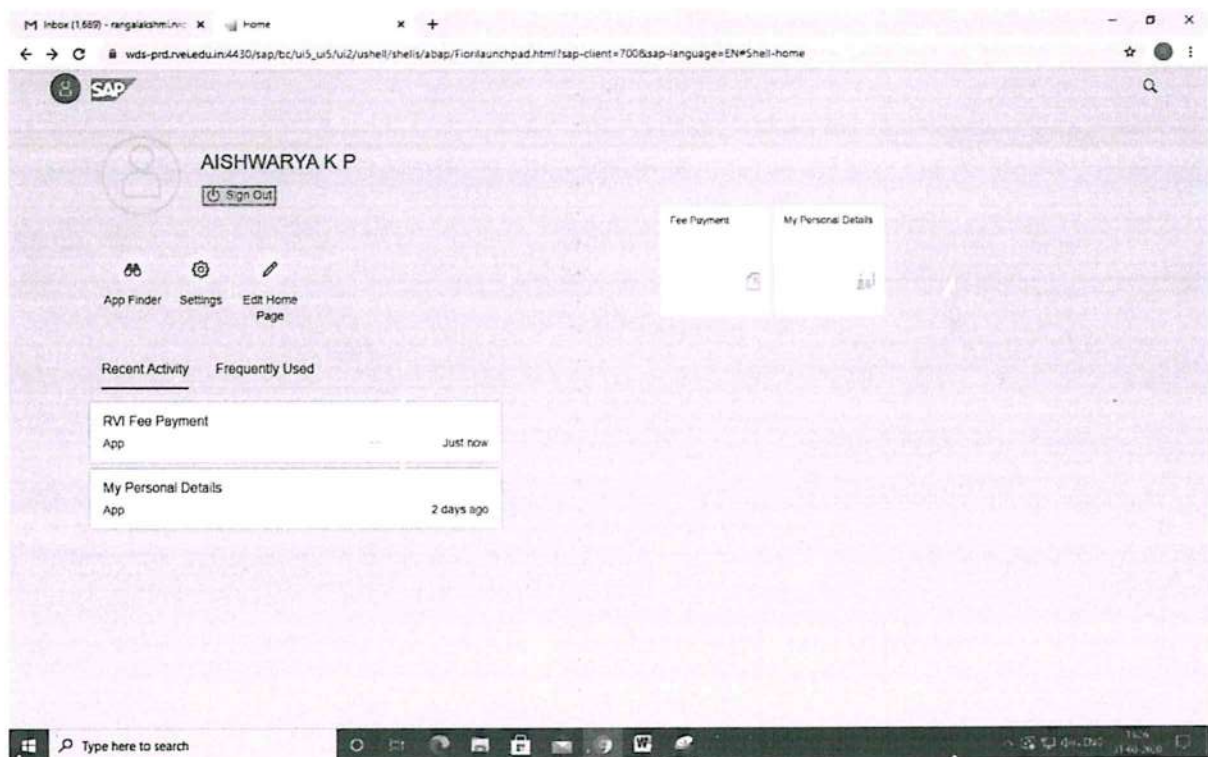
M Inbox (1,689) - rangalakshmi.rv: ×
Home ×
+

wds-prd.rvei.edu.in:4430/sap/bc/ui5_ui5/ui2/ushell/shells/abap/Fiorilaunchpad.html?sap-client=700&sap-language=EN#Shell-home

SAP

AISHWARYA K P
Sign Out

App Finder
Settings
Edit Home Page

Fee Payment
My Personal Details

Recent Activity
Frequently Used

RVI Fee Payment
App
Just now

My Personal Details
App
2 days ago

Type here to search
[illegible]